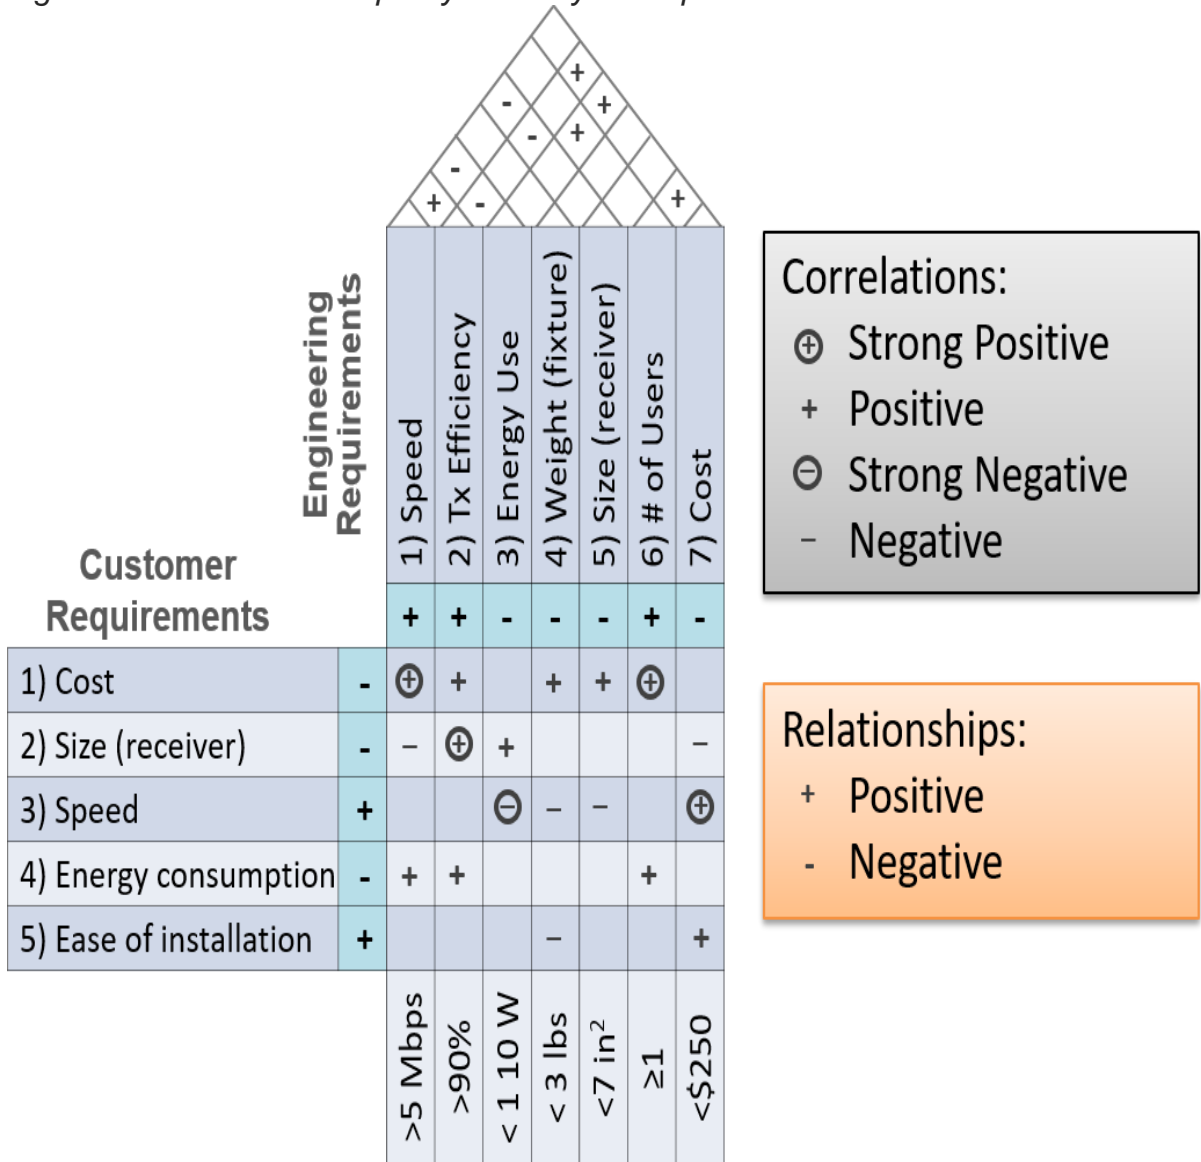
+
+
-
+
-
+
-
+
-
+

Engineering Requirements

| Customer Requirements | | 1) Speed | 2) Tx Efficiency | 3) Energy Use | 4) Weight (fixture) | 5) Size (receiver) | 6) # of Users | 7) Cost |
|---|---|---|---|---|---|---|---|---|
| | | + | + | - | - | - | + | - |
| 1) Cost | - | ⊕ | + | | + | + | ⊕ | |
| 2) Size (receiver) | - | − | ⊕ | + | | | | − |
| 3) Speed | + | | | ⊖ | − | − | | ⊕ |
| 4) Energy consumption | - | + | + | | | | + | |
| 5) Ease of installation | + | | | | − | | | + |
| | | >5 Mbps | >90% | < 1 10 W | < 3 lbs | <7 in$^2$ | ≥1 | <$250 |

Correlations:
⊕ Strong Positive
+ Positive
⊖ Strong Negative
− Negative

Relationships:
+ Positive
- Negative